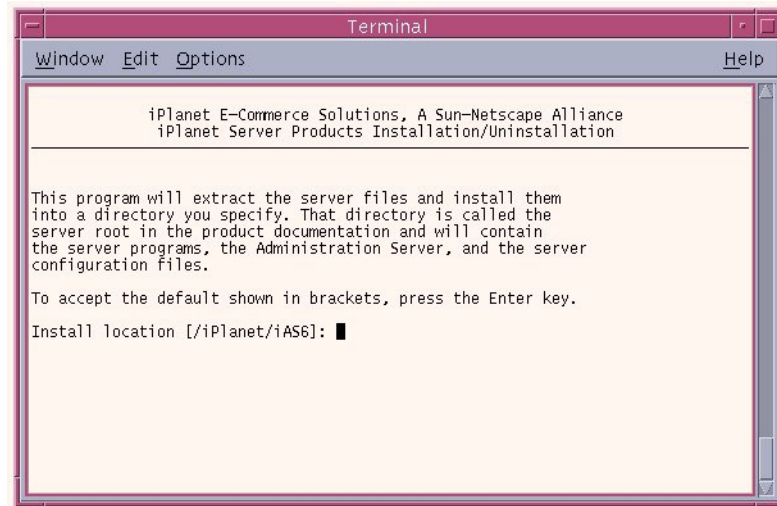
Terminal

Window Edit Options Help

iPlanet E-Commerce Solutions, A Sun-Netscape Alliance
iPlanet Server Products Installation/Uninstallation

This program will extract the server files and install them into a directory you specify. That directory is called the server root in the product documentation and will contain the server programs, the Administration Server, and the server configuration files.

To accept the default shown in brackets, press the Enter key.

Install location [/iPlanet/iAS6]: